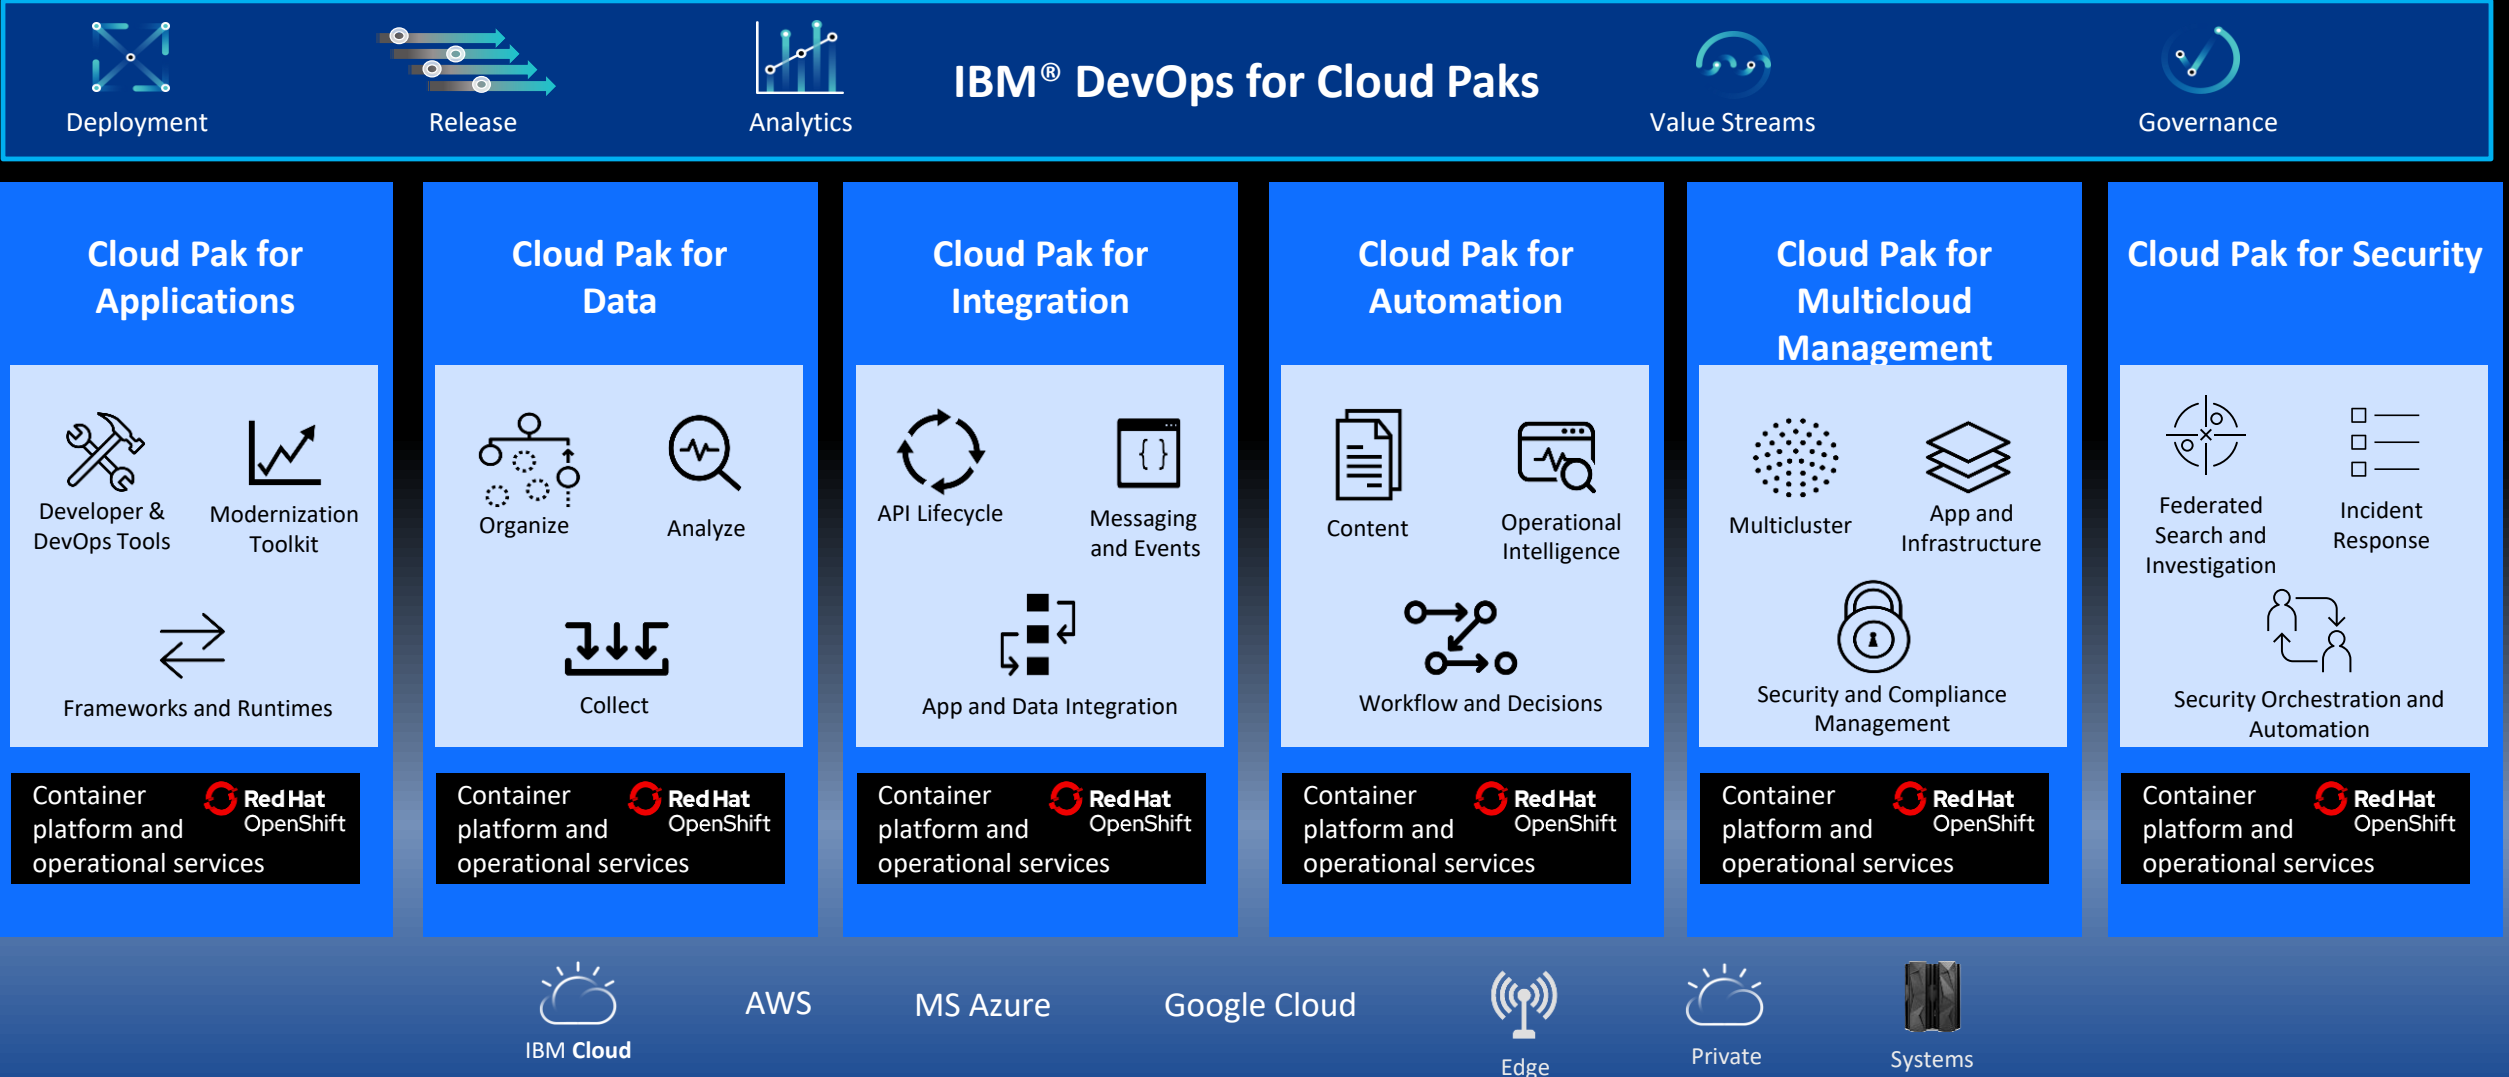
Deployment

Release

Analytics

IBM® DevOps for Cloud Paks

Value Streams

Governance

Cloud Pak for Applications

Developer & DevOps Tools

Modernization Toolkit

Frameworks and Runtimes

Container platform and operational services

Red Hat OpenShift

Cloud Pak for Data

Organize

Analyze

Collect

Container platform and operational services

Red Hat OpenShift

Cloud Pak for Integration

API Lifecycle

Messaging and Events

App and Data Integration

Container platform and operational services

Red Hat OpenShift

Cloud Pak for Automation

Content

Operational Intelligence

Workflow and Decisions

Container platform and operational services

Red Hat OpenShift

Cloud Pak for Multicloud Management

Multicluster

App and Infrastructure

Security and Compliance Management

Container platform and operational services

Red Hat OpenShift

Cloud Pak for Security

Federated Search and Investigation

Incident Response

Security Orchestration and Automation

Container platform and operational services

Red Hat OpenShift

IBM Cloud

AWS

MS Azure

Google Cloud

Edge

Private

Systems